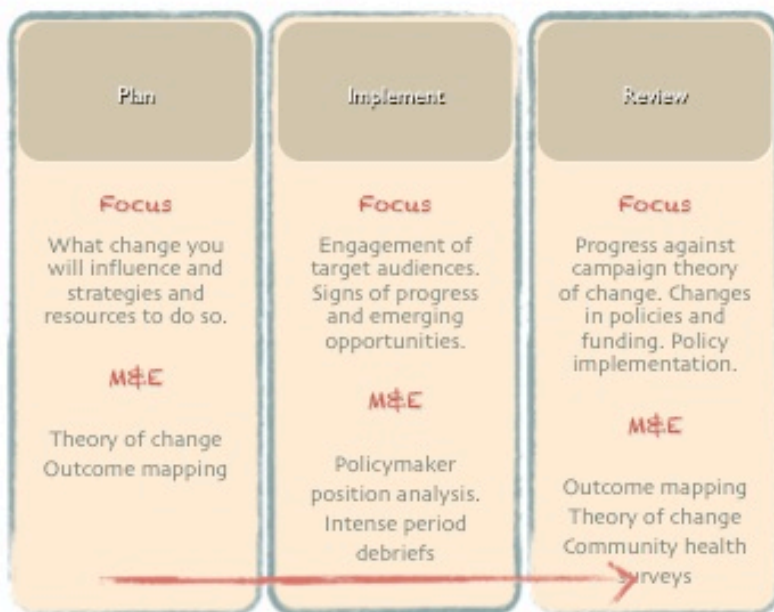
Plan

Focus

What change you will influence and strategies and resources to do so.

M&E

Theory of change
Outcome mapping

Implement

Focus

Engagement of target audiences. Signs of progress and emerging opportunities.

M&E

Policymaker position analysis. Intense period debriefs

Review

Focus

Progress against campaign theory of change. Changes in policies and funding. Policy implementation.

M&E

Outcome mapping
Theory of change
Community health surveys